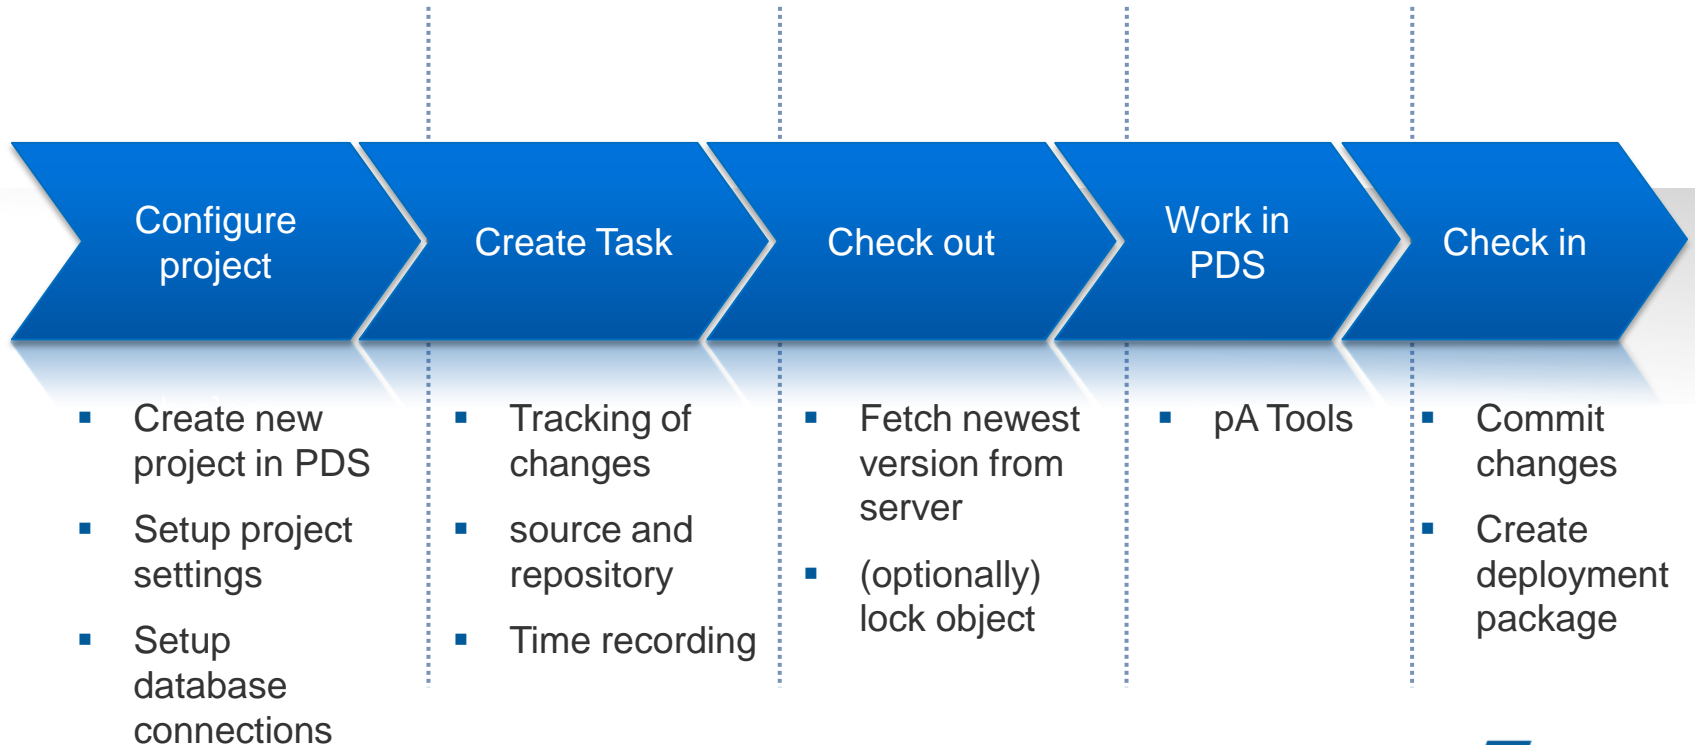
Configure project

Create Task

Check out

Work in PDS

Check in

- Create new project in PDS
- Setup project settings
- Setup database connections

- Tracking of changes
- source and repository
- Time recording

- Fetch newest version from server
- (optionally) lock object

- pA Tools

- Commit changes
- Create deployment package